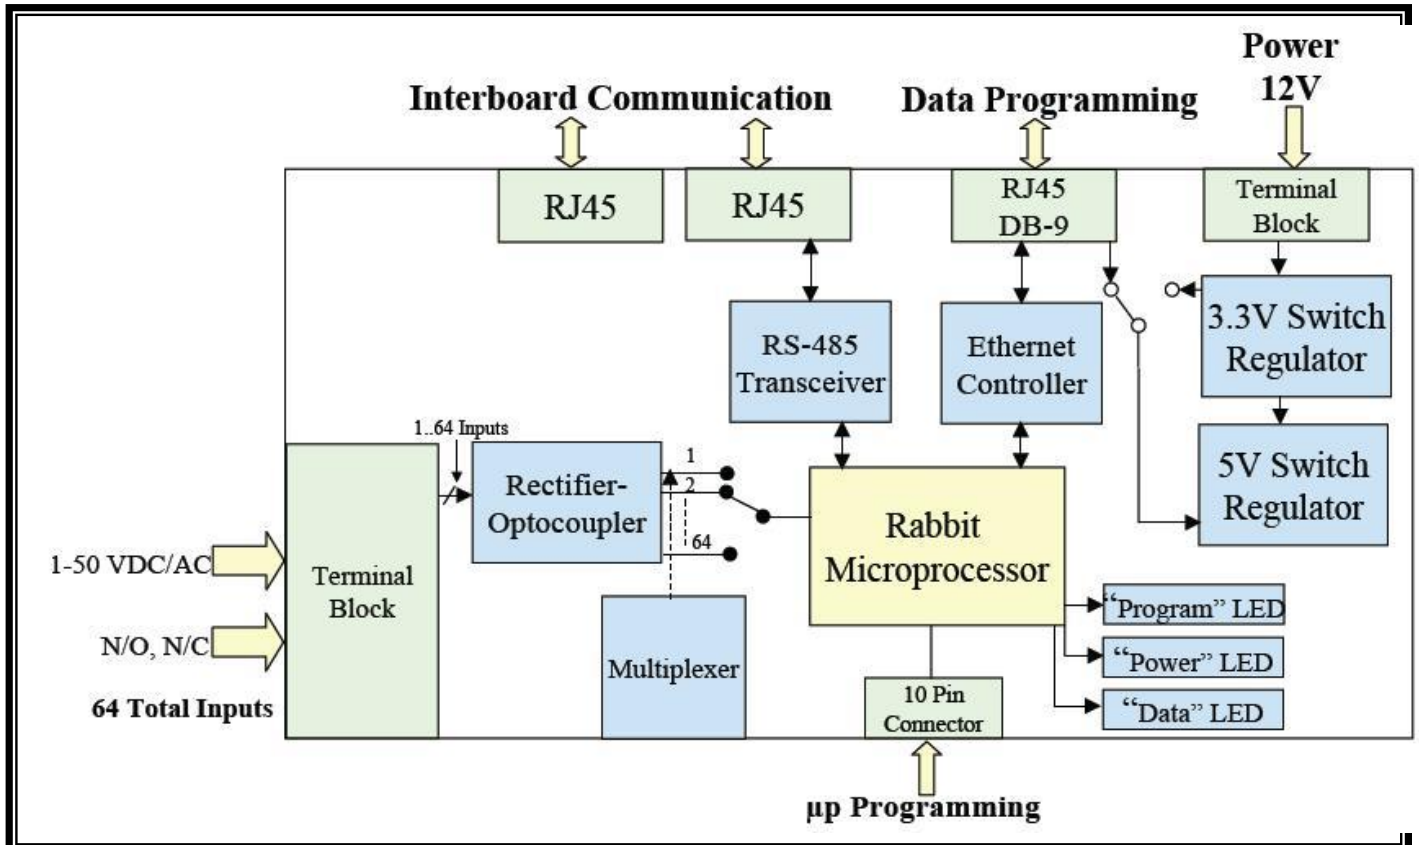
Interboard Communication

Data Programming

Power 12V

RJ45

RJ45

RJ45 DB-9

Terminal Block

RS-485 Transceiver

Ethernet Controller

3.3V Switch Regulator

5V Switch Regulator

1..64 Inputs

Rectifier-Optocoupler

1

2

64

Rabbit Microprocessor

1-50 VDC/AC

Terminal Block

N/O, N/C

64 Total Inputs

Multiplexer

"Program" LED

"Power" LED

"Data" LED

10 Pin Connector

μp Programming